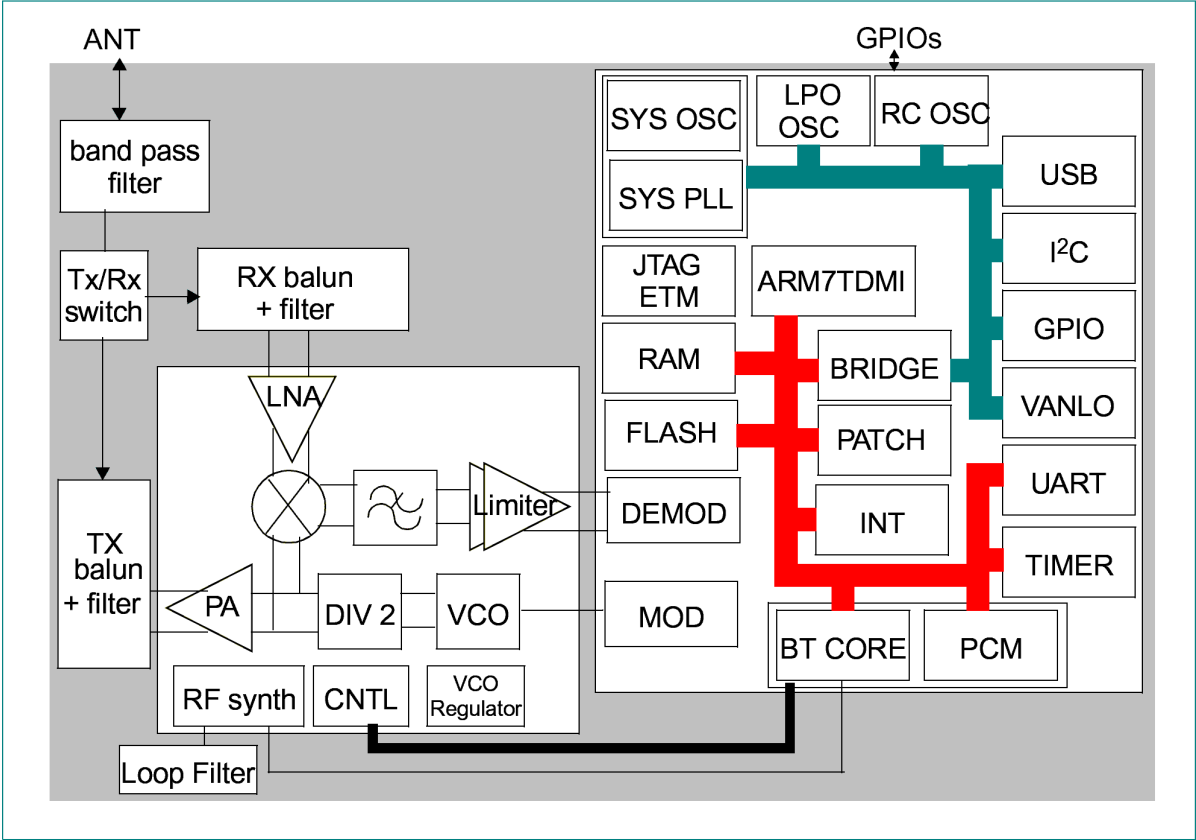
ANT

GPIOs

band pass filter

Tx/Rx switch

RX balun + filter

LNA

Limiter

DEMOD

TX balun + filter

PA

DIV 2

VCO

MOD

RF synth

CNTL

VCO Regulator

Loop Filter

SYS OSC

SYS PLL

LPO OSC

RC OSC

USB

$I^2C$

GPIO

VANLO

JTAG ETM

ARM7TDMI

RAM

BRIDGE

FLASH

PATCH

INT

UART

TIMER

BT CORE

PCM